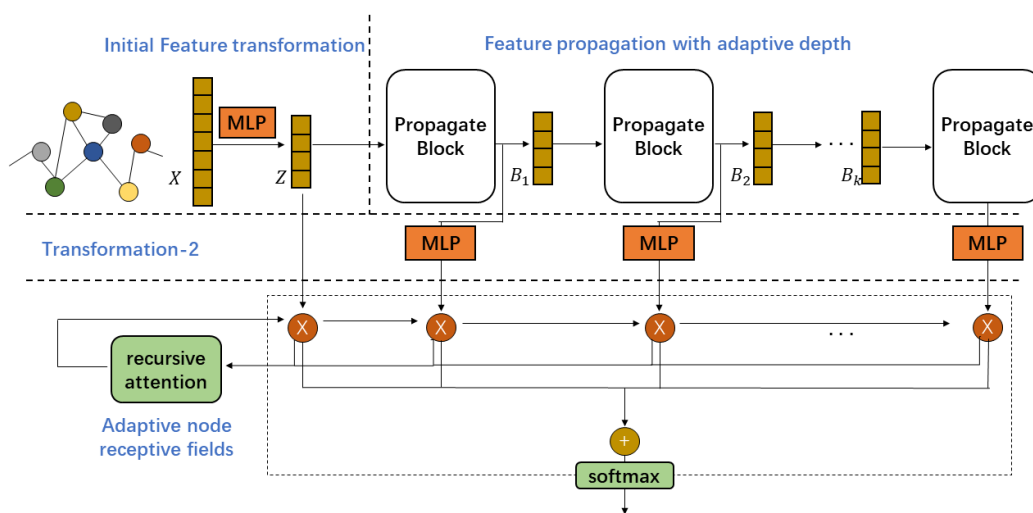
Initial Feature transformation

Feature propagation with adaptive depth

MLP

$X$

$Z$

Propagate Block

$B_1$

Propagate Block

$B_2$

...

$B_k$

Propagate Block

Transformation-2

MLP

MLP

MLP

X

X

X

...

X

recursive attention

Adaptive node receptive fields

+

softmax